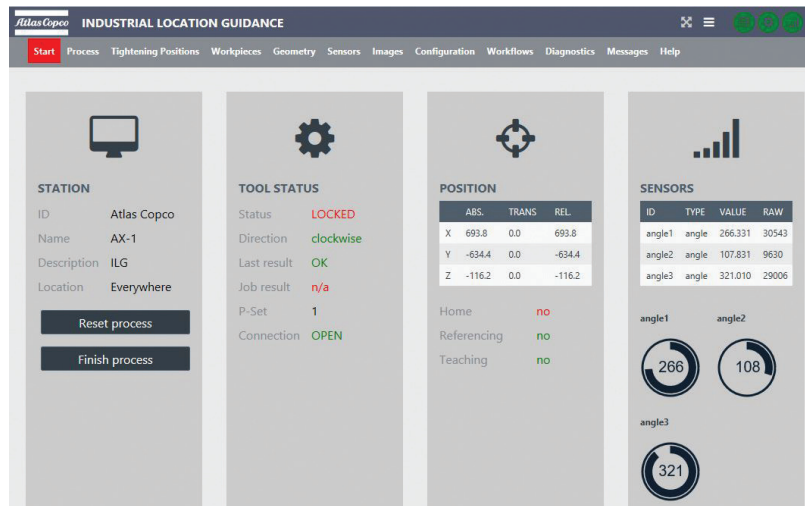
Atlas Copco INDUSTRIAL LOCATION GUIDANCE

Start Process Tightening Positions Workpieces Geometry Sensors Images Configuration Workflows Diagnostics Messages Help

STATION

ID Atlas Copco
Name AX-1
Description ILG
Location Everywhere

Reset process

Finish process

TOOL STATUS

Status LOCKED
Direction clockwise
Last result OK
Job result n/a
P-Set 1
Connection OPEN

POSITION

| | ABS. | TRANS | REL. |
|---|---|---|---|
| X | 693.8 | 0.0 | 693.8 |
| Y | -634.4 | 0.0 | -634.4 |
| Z | -116.2 | 0.0 | -116.2 |

Home no
Referencing no
Teaching no

SENSORS

| ID | TYPE | VALUE | RAW |
|---|---|---|---|
| angle1 | angle | 266.331 | 30543 |
| angle2 | angle | 107.831 | 9630 |
| angle3 | angle | 321.010 | 29006 |

angle1
266
angle2
108
angle3
321